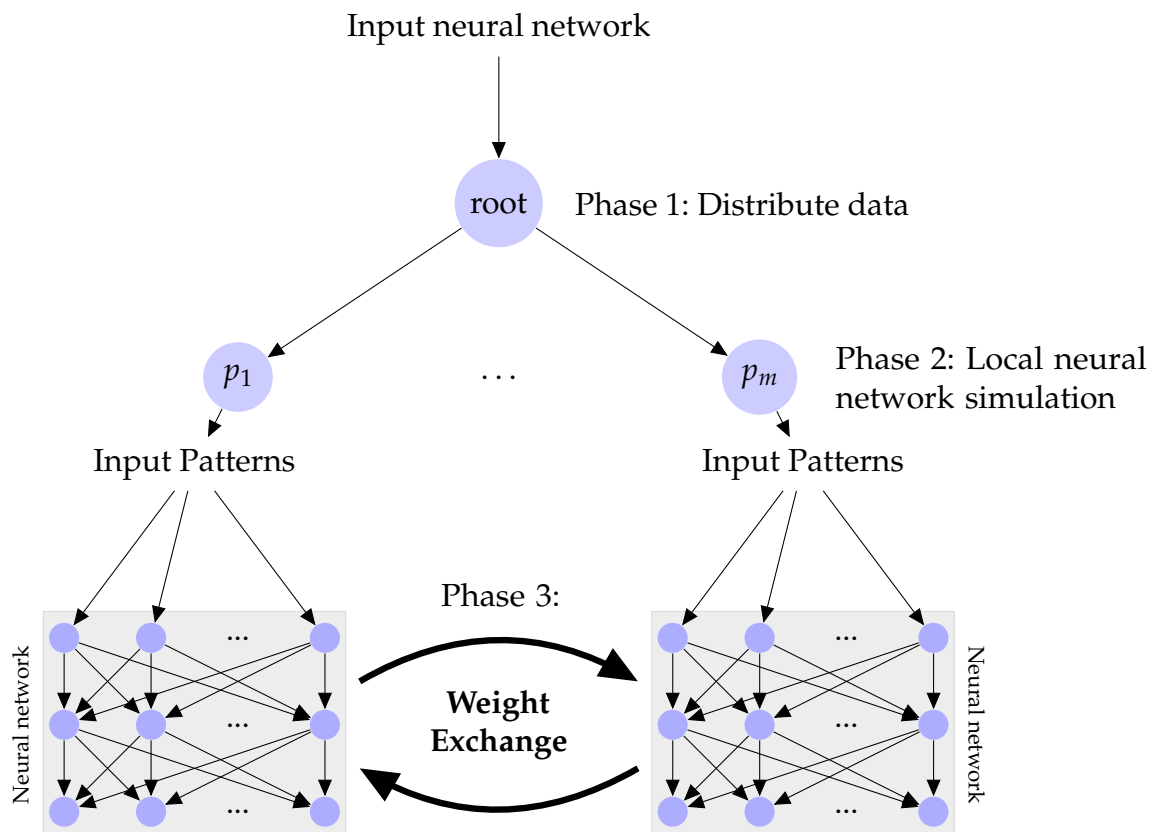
Input neural network

root

Phase 1: Distribute data

$p_1$

...

$p_m$

Phase 2: Local neural network simulation

Input Patterns

Input Patterns

Phase 3:

Neural network

...

...

...

Weight Exchange

...

...

...

Neural network